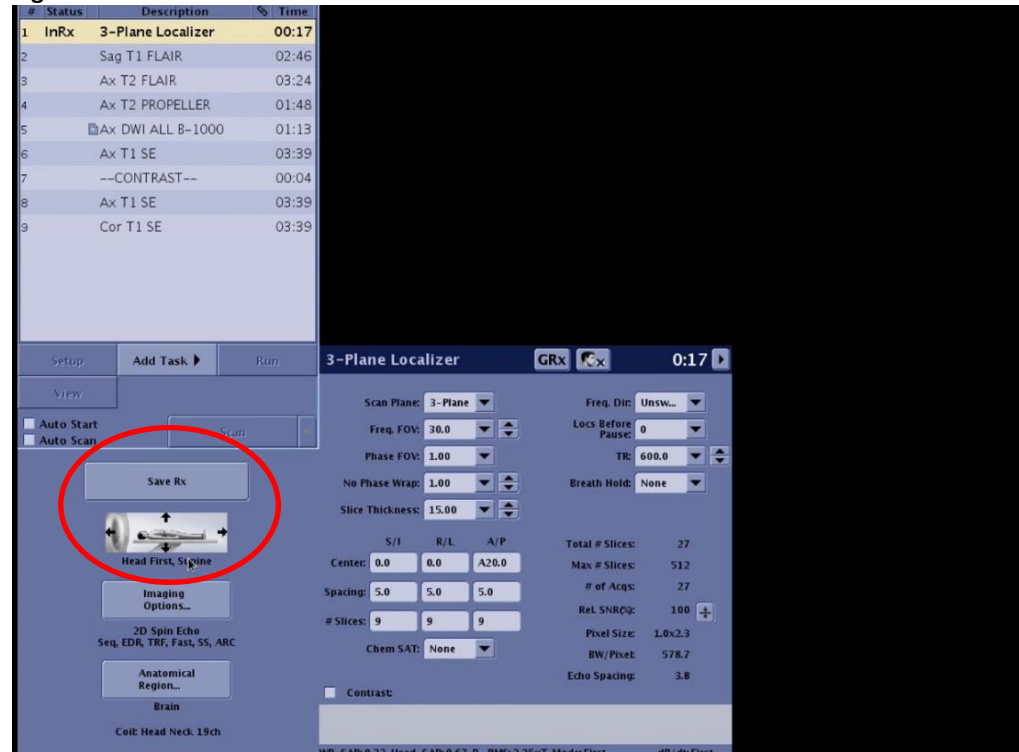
| # | Status | Description | Time |
|---|---|---|---|
| 1 | InRx | 3-Plane Localizer | 00:17 |
| 2 | | Sag T1 FLAIR | 02:46 |
| 3 | | Ax T2 FLAIR | 03:24 |
| 4 | | Ax T2 PROPELLER | 01:48 |
| 5 | | Ax DWI ALL B-1000 | 01:13 |
| 6 | | Ax T1 SE | 03:39 |
| 7 | | --CONTRAST-- | 00:04 |
| 8 | | Ax T1 SE | 03:39 |
| 9 | | Cor T1 SE | 03:39 |

Setup
Add Task
Run
View
Auto Start
Auto Scan
Scan

Save Rx
Head First, Supine
Imaging Options...
2D Spin Echo
Seq, EDR, TRF, Fast, SS, ARC
Anatomical Region...
Brain
Coil: Head Neck 19ch

3-Plane Localizer
GRx
0:17

Scan Plane: 3-Plane
Freq. FOV: 30.0
Phase FOV: 1.00
No Phase Wrap: 1.00
Slice Thickness: 15.00

| | S/I | R/L | A/P |
|---|---|---|---|
| Center: | 0.0 | 0.0 | A20.0 |
| Spacing: | 5.0 | 5.0 | 5.0 |
| # Slices: | 9 | 9 | 9 |

Chem SAT: None
Contrast:

Freq. Dir: Unsw...
Locs Before Pause: 0
TR: 600.0
Breath Hold: None

Total # Slices: 27
Max # Slices: 512
# of Acqs: 27
Rel. SNR(%): 100
Pixel Size: 1.0x2.3
BW/Pixel: 578.7
Echo Spacing: 3.8

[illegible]